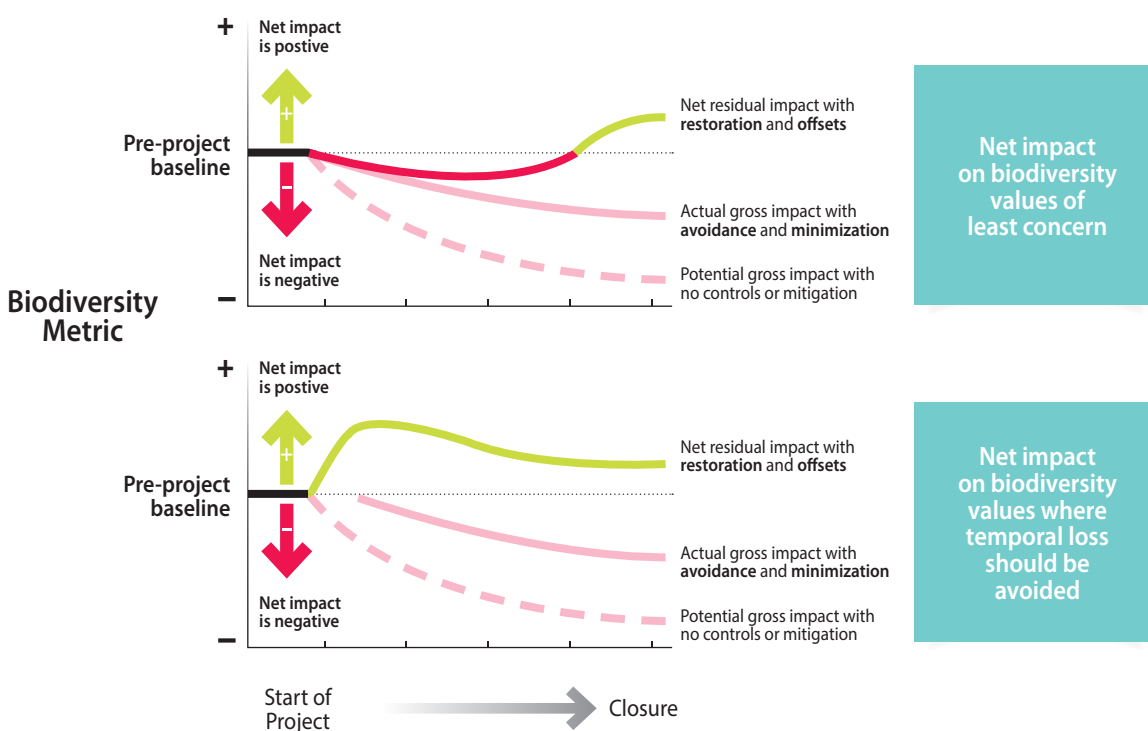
Biodiversity Metric

+
Net impact is postive
+
Pre-project baseline
−
Net impact is negative
−

Net residual impact with **restoration** and **offsets**

Actual gross impact with **avoidance** and **minimization**

Potential gross impact with no controls or mitigation

Net impact on biodiversity values of least concern

+
Net impact is postive
+
Pre-project baseline
−
Net impact is negative
−

Net residual impact with **restoration** and **offsets**

Actual gross impact with **avoidance** and **minimization**

Potential gross impact with no controls or mitigation

Net impact on biodiversity values where temporal loss should be avoided

Start of Project

Closure